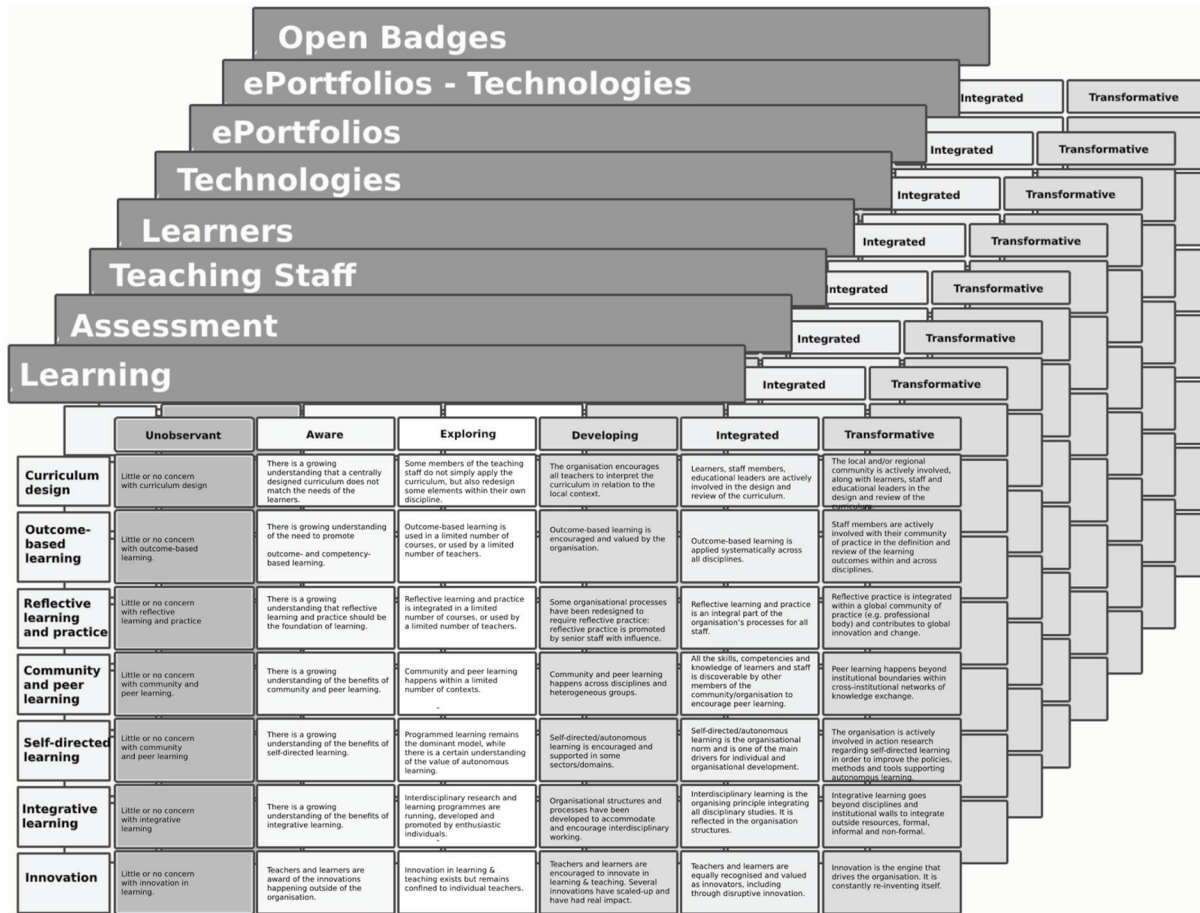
Open Badges

ePortfolios - Technologies

ePortfolios

Technologies

Learners

Teaching Staff

Assessment

Learning

Integrated | Transformative

Integrated | Transformative

Integrated | Transformative

Integrated | Transformative

Integrated | Transformative

Integrated | Transformative

Integrated | Transformative

| | Unobservant | Aware | Exploring | Developing | Integrated | Transformative |
|---|---|---|---|---|---|---|
| Curriculum design | Little or no concern with curriculum design | There is a growing understanding that a centrally designed curriculum does not match the needs of the learners. | Some members of the teaching staff do not simply apply the curriculum, but also redesign some elements within their own discipline. | The organisation encourages all teachers to interpret the curriculum in relation to the local context. | Learners, staff members, educational leaders are actively involved in the design and review of the curriculum. | The local and/or regional community is actively involved, along with learners, staff and educational leaders in the design and review of the curriculum. |
| Outcome-based learning | Little or no concern with outcome-based learning. | There is growing understanding of the need to promote outcome- and competency-based learning. | Outcome-based learning is used in a limited number of courses, or used by a limited number of teachers. | Outcome-based learning is encouraged and valued by the organisation. | Outcome-based learning is applied systematically across all disciplines. | Staff members are actively involved with their community of practice in the definition and review of the learning outcomes within and across disciplines. |
| Reflective learning and practice | Little or no concern with reflective learning and practice | There is a growing understanding that reflective learning and practice should be the foundation of learning. | Reflective learning and practice is integrated in a limited number of courses, or used by a limited number of teachers. | Some organisational processes have been redesigned to require reflective practice: reflective practice is promoted by senior staff with influence. | Reflective learning and practice is an integral part of the organisation's processes for all staff. | Reflective practice is integrated within a global community of practice (e.g. professional body) and contributes to global innovation and change. |
| Community and peer learning | Little or no concern with community and peer learning. | There is a growing understanding of the benefits of community and peer learning. | Community and peer learning happens within a limited number of contexts. | Community and peer learning happens across disciplines and heterogeneous groups. | All the skills, competencies and knowledge of learners and staff is discoverable by other members of the community/organisation to encourage peer learning. | Peer learning happens beyond institutional boundaries within cross-institutional networks of knowledge exchange. |
| Self-directed learning | Little or no concern with community and peer learning | There is a growing understanding of the benefits of self-directed learning. | Programmed learning remains the dominant model, while there is a certain understanding of the value of autonomous learning. | Self-directed/autonomous learning is encouraged and supported in some sectors/domains. | Self-directed/autonomous learning is the organisational norm and is one of the main drivers for individual and organisational development. | The organisation is actively involved in action research regarding self-directed learning in order to improve the policies, methods and tools supporting autonomous learning. |
| Integrative learning | Little or no concern with integrative learning | There is a growing understanding of the benefits of integrative learning. | Interdisciplinary research and learning programmes are running, developed and promoted by enthusiastic individuals. | Organisational structures and processes have been developed to accommodate and encourage interdisciplinary working. | Interdisciplinary learning is the organising principle integrating all disciplinary studies. It is reflected in the organisation structures. | Integrative learning goes beyond disciplines and institutional walls to integrate outside resources, formal, informal and non-formal. |
| Innovation | Little or no concern with innovation in learning. | Teachers and learners are award of the innovations happening outside of the organisation. | Innovation in learning & teaching exists but remains confined to individual teachers. | Teachers and learners are encouraged to innovate in learning & teaching. Several innovations have scaled-up and have had real impact. | Teachers and learners are equally recognised and valued as innovators, including through disruptive innovation. | Innovation is the engine that drives the organisation. It is constantly re-inventing itself. |